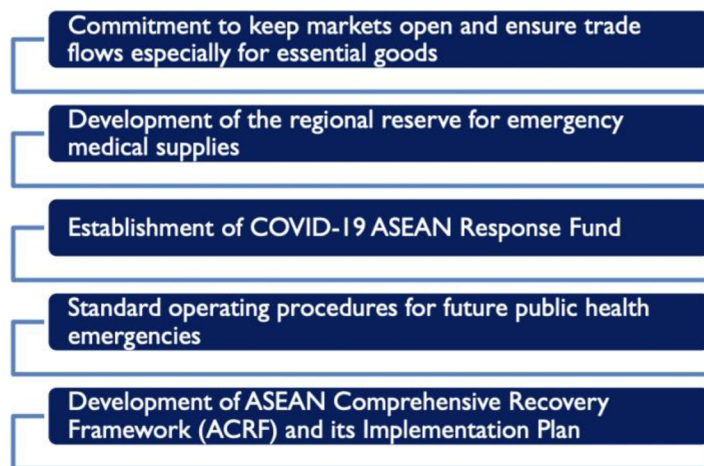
Commitment to keep markets open and ensure trade flows especially for essential goods

Development of the regional reserve for emergency medical supplies

Establishment of COVID-19 ASEAN Response Fund

Standard operating procedures for future public health emergencies

Development of ASEAN Comprehensive Recovery Framework (ACRF) and its Implementation Plan